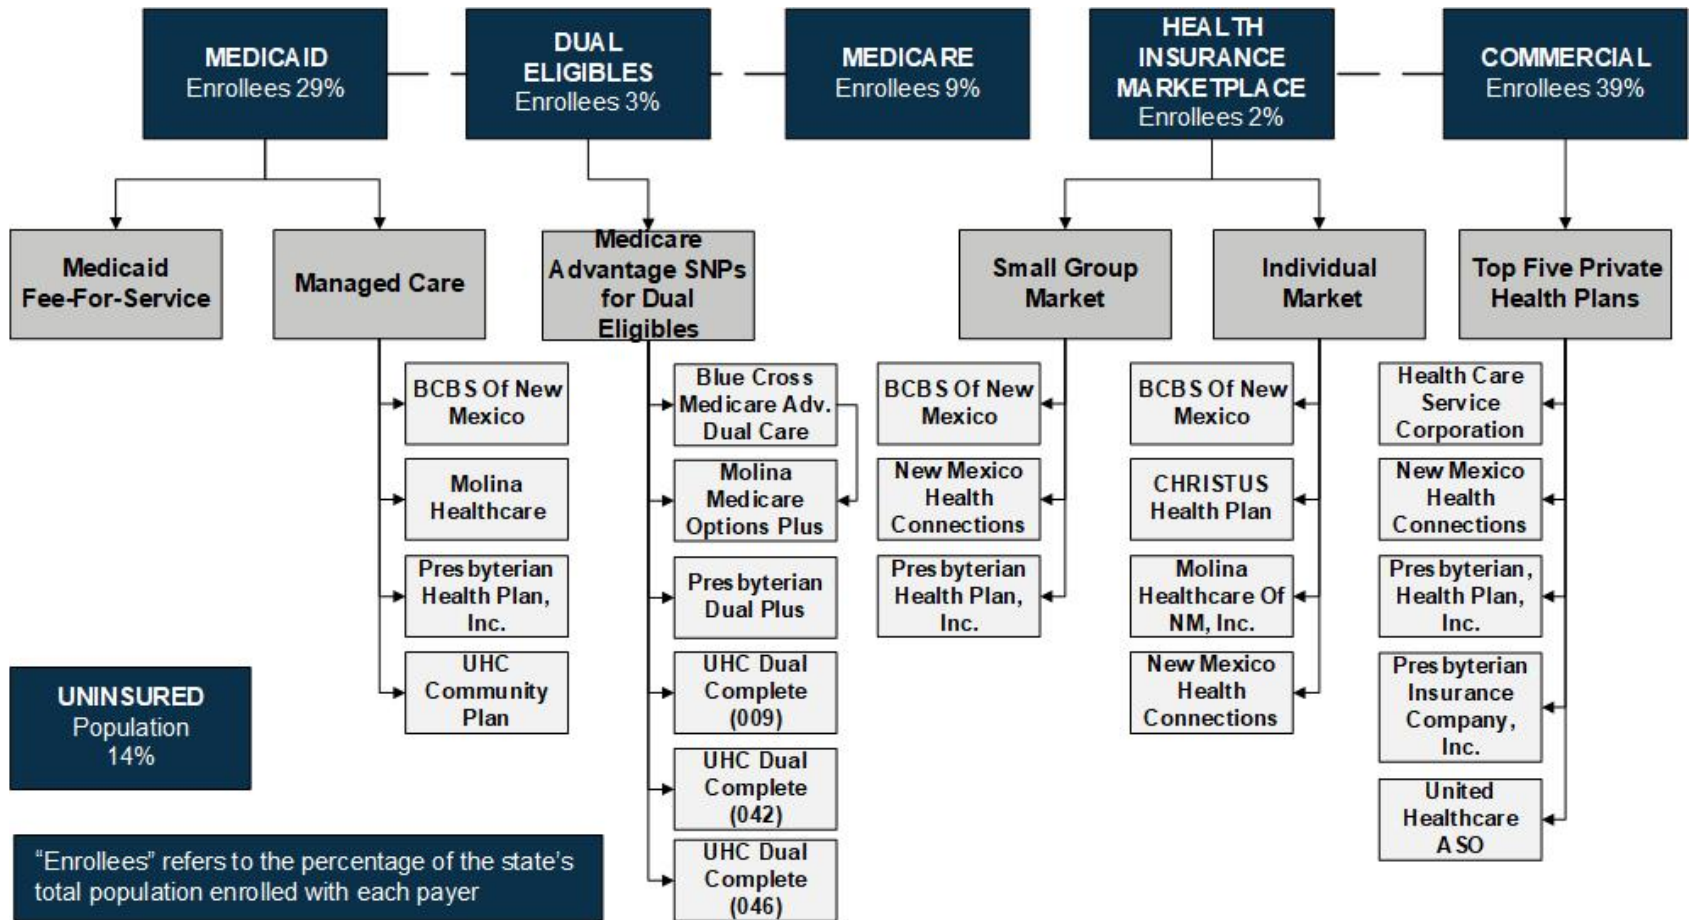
MEDICAID
Enrollees 29%

DUAL ELIGIBLES
Enrollees 3%

MEDICARE
Enrollees 9%

HEALTH INSURANCE MARKETPLACE
Enrollees 2%

COMMERCIAL
Enrollees 39%

Medicaid Fee-For-Service

Managed Care

BCBS Of New Mexico

Molina Healthcare

Presbyterian Health Plan, Inc.

UHC Community Plan

Medicare Advantage SNPs for Dual Eligibles

Blue Cross Medicare Adv. Dual Care

Molina Medicare Options Plus

Presbyterian Dual Plus

UHC Dual Complete (009)

UHC Dual Complete (042)

UHC Dual Complete (046)

Small Group Market

BCBS Of New Mexico

New Mexico Health Connections

Presbyterian Health Plan, Inc.

Individual Market

BCBS Of New Mexico

CHRISTUS Health Plan

Molina Healthcare Of NM, Inc.

New Mexico Health Connections

Top Five Private Health Plans

Health Care Service Corporation

New Mexico Health Connections

Presbyterian, Health Plan, Inc.

Presbyterian Insurance Company, Inc.

United Healthcare ASO

UNINSURED
Population
14%

"Enrollees" refers to the percentage of the state's total population enrolled with each payer